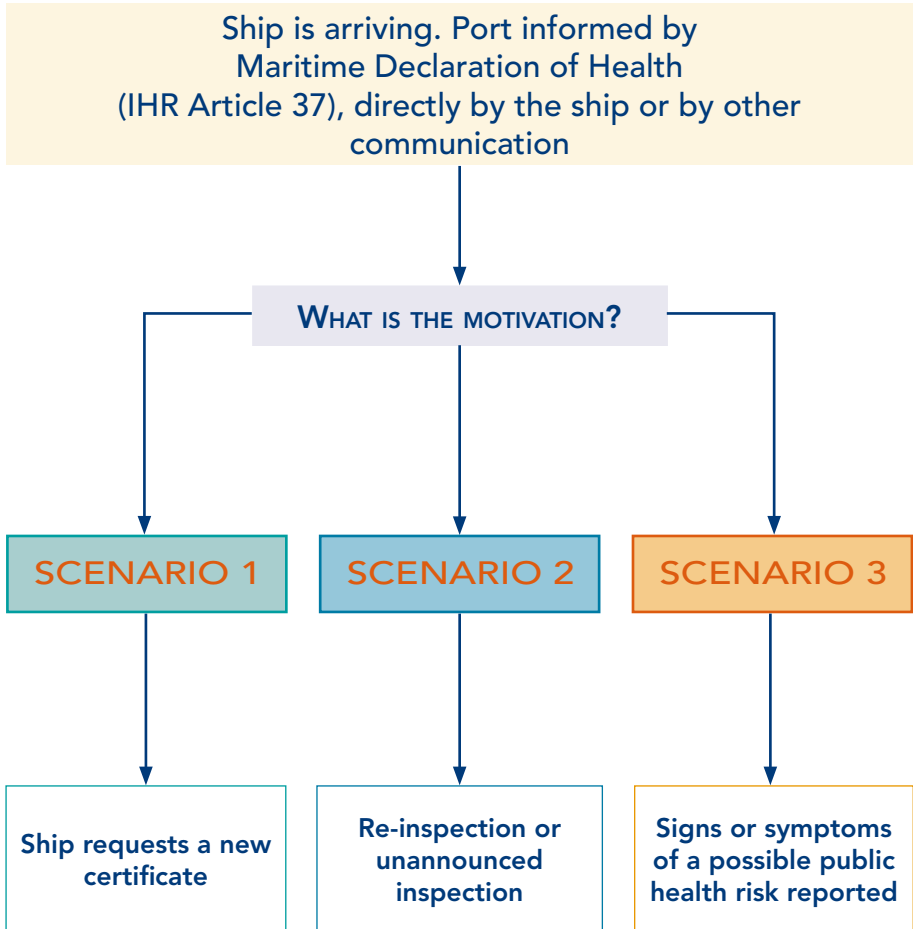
Ship is arriving. Port informed by Maritime Declaration of Health (IHR Article 37), directly by the ship or by other communication

What is the motivation?

SCENARIO 1

SCENARIO 2

SCENARIO 3

Ship requests a new certificate

Re-inspection or unannounced inspection

Signs or symptoms of a possible public health risk reported